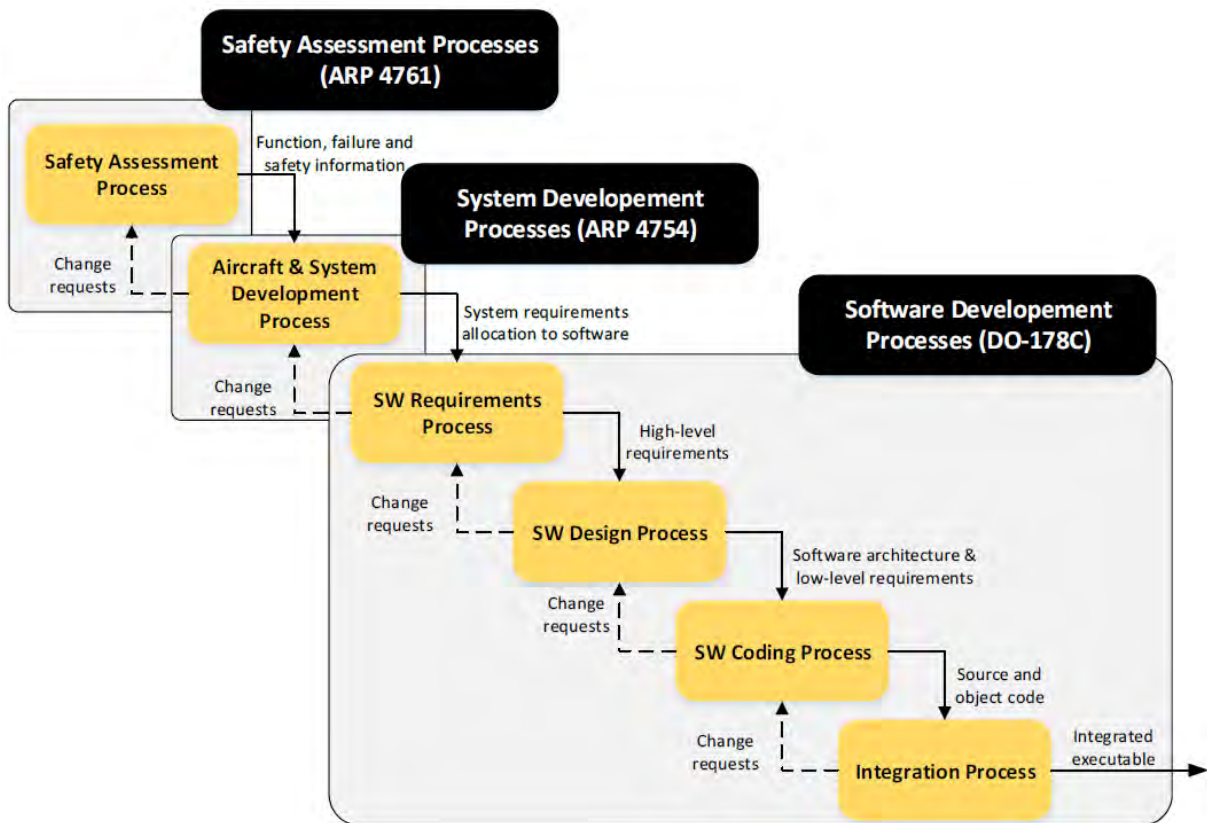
Safety Assessment Processes (ARP 4761)

Safety Assessment Process

Function, failure and safety information

Change requests

System Developement Processes (ARP 4754)

Aircraft & System Development Process

System requirements allocation to software

Change requests

Software Developement Processes (DO-178C)

SW Requirements Process

High-level requirements

Change requests

SW Design Process

Software architecture & low-level requirements

Change requests

SW Coding Process

Source and object code

Change requests

Integration Process

Integrated executable